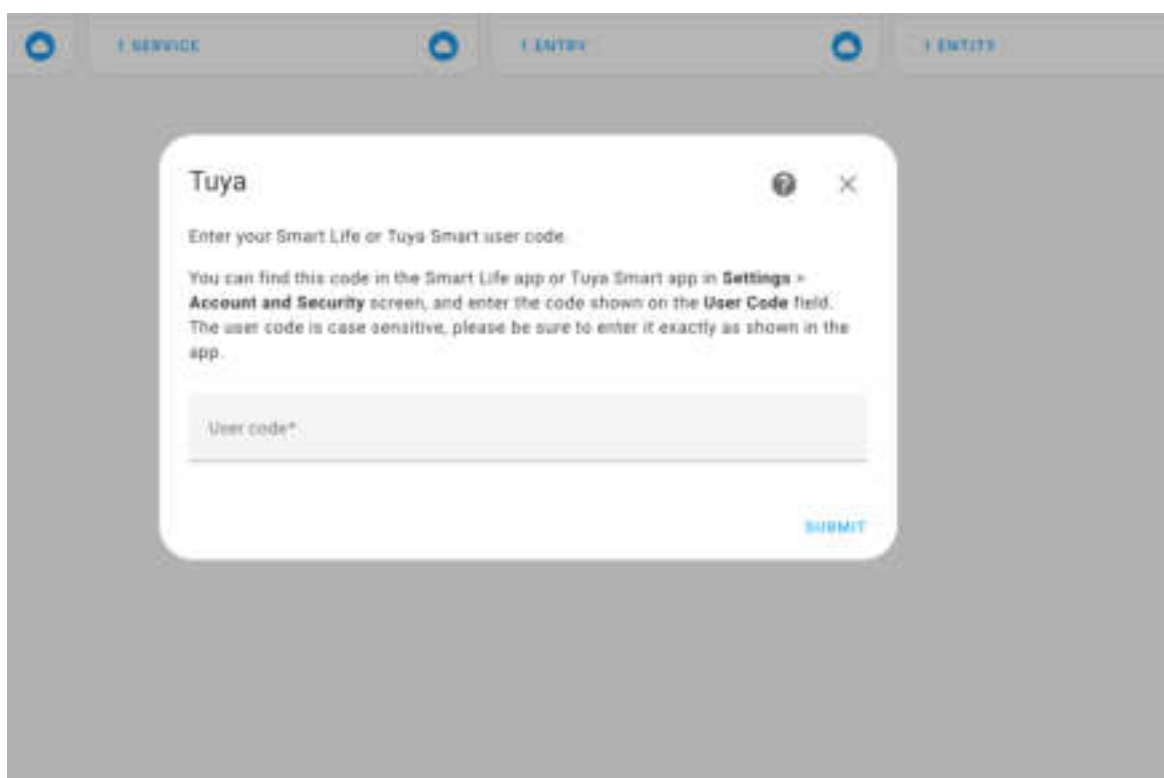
1 SERVICE

1 ENTRY

1 ENTITY

Tuya

Enter your Smart Life or Tuya Smart user code.

You can find this code in the Smart Life app or Tuya Smart app in **Settings** > **Account and Security** screen, and enter the code shown on the **User Code** field. The user code is case sensitive, please be sure to enter it exactly as shown in the app.

User code*

SUBMIT